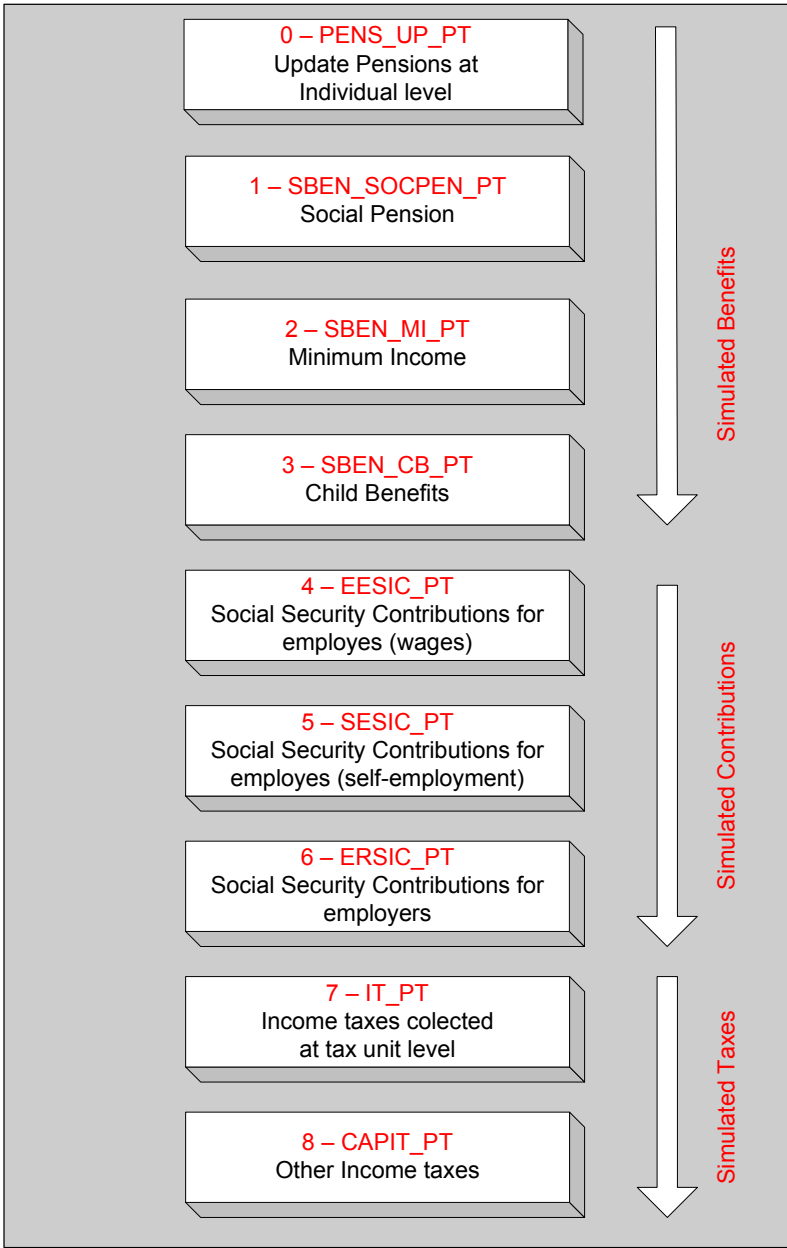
0 – PENS_UP_PT
Update Pensions at Individual level

1 – SBEN_SOCPEN_PT
Social Pension

2 – SBEN_MI_PT
Minimum Income

3 – SBEN_CB_PT
Child Benefits

Simulated Benefits

4 – EESIC_PT
Social Security Contributions for employes (wages)

5 – SESIC_PT
Social Security Contributions for employes (self-employment)

6 – ERSIC_PT
Social Security Contributions for employers

Simulated Contributions

7 – IT_PT
Income taxes colected at tax unit level

8 – CAPIT_PT
Other Income taxes

Simulated Taxes